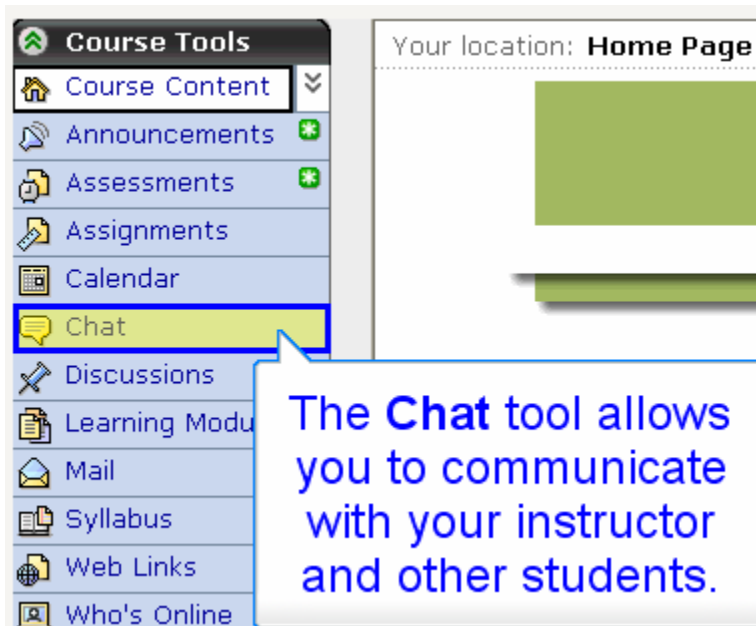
Course Tools
Course Content
Announcements
Assessments
Assignments
Calendar
Chat
Discussions
Learning Modu
Mail
Syllabus
Web Links
Who's Online

Your location: Home Page

The Chat tool allows you to communicate with your instructor and other students.